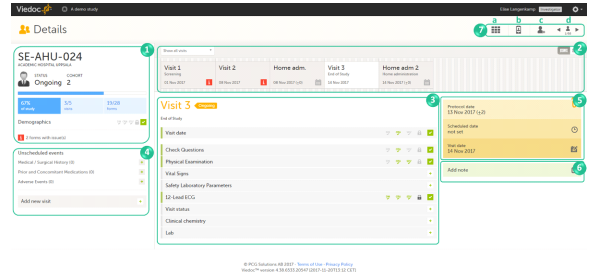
Viedoc

A demo study

Elise Langenkamp

Details

7 a b c d

SE-AHU-024
ACADEMIC HOSPITAL UPPSALA

1

STATUS
Ongoing

COHORT
2

67% all study

3/5 visits

19/28 forms

Demographics

2 forms with issue(s)

Show all visits

2

Visit 1
Screening
11 Nov 2017

Visit 2
09 Nov 2017

Home adm.
08 Nov 2017 (±3)

Visit 3
End of Study
14 Nov 2017

Home adm 2
Home administration
10 Nov 2017 (±3)

Visit 3 Ongoing

3

End of Study

Visit date

Check Questions

Physical Examination

Vital Signs

Safety Laboratory Parameters

12-Lead ECG

Visit status

Clinical chemistry

Lab

4

Unscheduled events

Medical / Surgical History (0)

Prior and Concomitant Medications (0)

Adverse Events (0)

Add new visit

5

Protocol date
15 Nov 2017 (±3)

Scheduled date
not set

Visit date
14 Nov 2017

6

Add note

© PCG Solutions AB 2017 - Terms of Use - Privacy Policy
Viedoc™ version 4.38.0333.20547 (2017-11-20T13:12 CET)